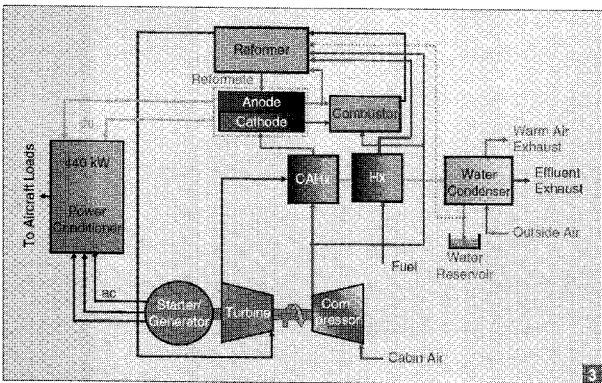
Reformer

Reformate

Anode

Cathode

Combustor

dc

440 kW

Power Conditioner

To Aircraft Loads

CAHJ

Hx

Warm Air Exhaust

Water Condenser

Effluent Exhaust

Outside Air

Water Reservoir

Fuel

ac

Starter/ Generator

Turbine

Compressor

Cabin Air

3